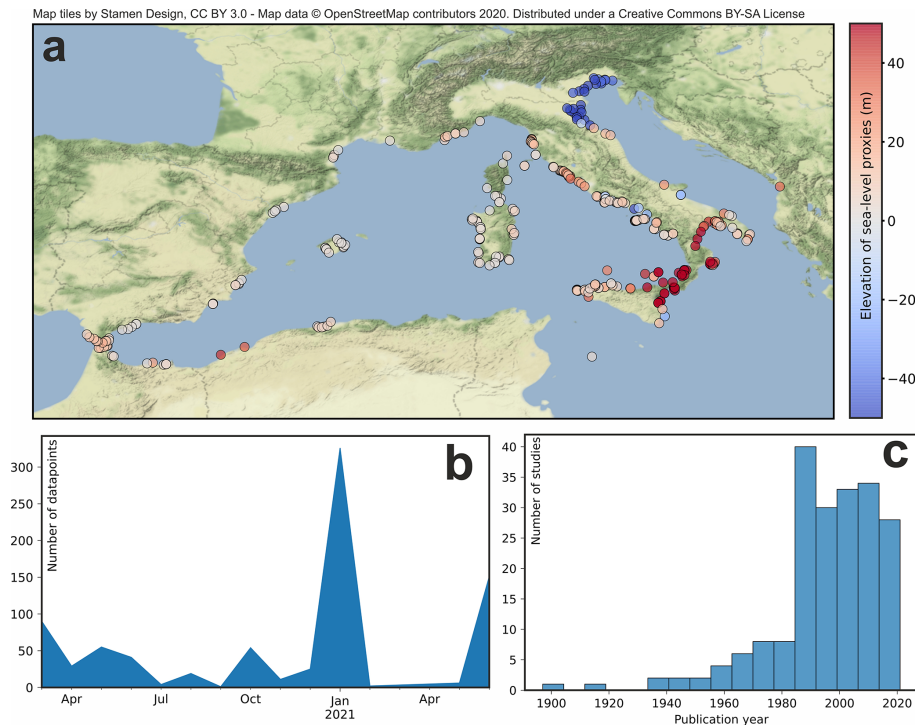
Map tiles by Stamen Design, CC BY 3.0 - Map data © OpenStreetMap contributors 2020. Distributed under a Creative Commons BY-SA License

a

Elevation of sea-level proxies (m)

40
20
0
−20
−40

b

Number of datapoints

300
250
200
150
100
50
0

Apr
Jul
Oct
Jan
2021
Apr

c

Number of studies

40
35
30
25
20
15
10
5
0

1900
1920
1940
1960
1980
2000
2020
Publication year